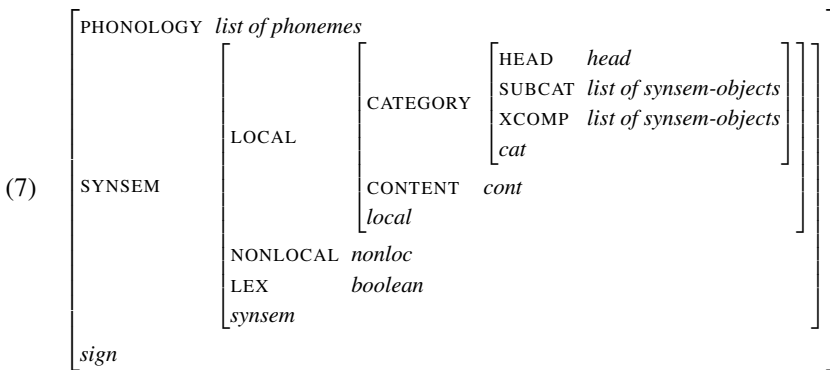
(7)

PHONOLOGY *list of phonemes*

SYNSEM

LOCAL

CATEGORY

HEAD *head*

SUBCAT *list of synsem-objects*

XCOMP *list of synsem-objects*

*cat*

CONTENT *cont*

*local*

NONLOCAL *nonloc*

LEX *boolean*

*synsem*

*sign*